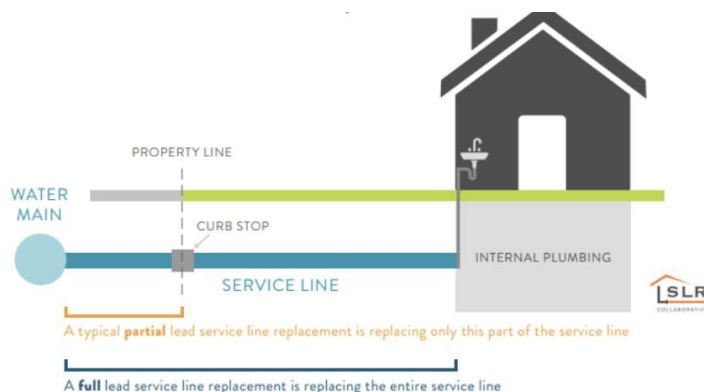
PROPERTY LINE

WATER MAIN

CURB STOP

INTERNAL PLUMBING

SERVICE LINE

SLR COLLABORATIV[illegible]

A typical **partial** lead service line replacement is replacing only this part of the service line

A **full** lead service line replacement is replacing the entire service line